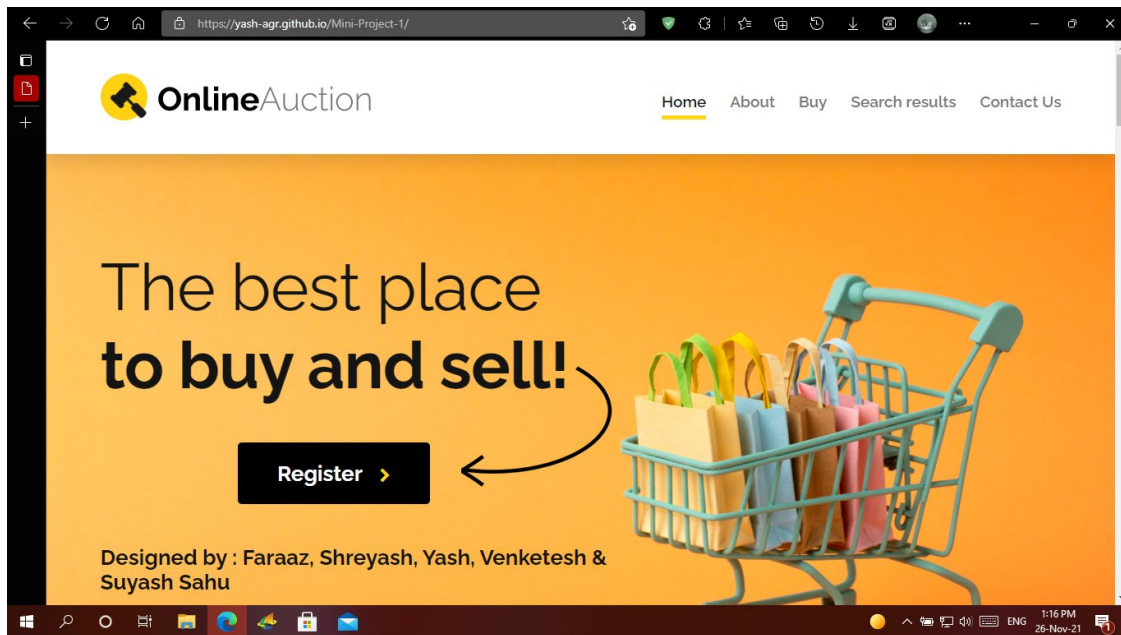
https://yash-agr.github.io/Mini-Project-1/

OnlineAuction

Home About Buy Search results Contact Us

The best place
to buy and sell!

Register >

Designed by : Faraaz, Shreyash, Yash, Venketesh & Suyash Sahu

ENG 1:16 PM 26-Nov-21